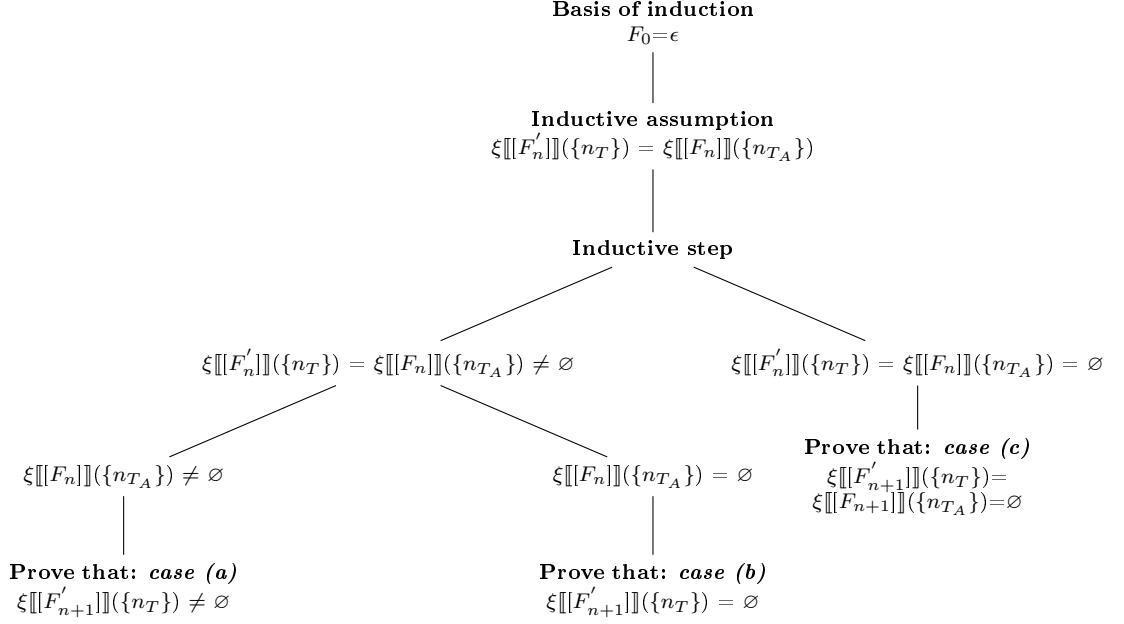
**Basis of induction**
$F_0 = \epsilon$

**Inductive assumption**
$\xi[\![[F_n^{'}]]\!](\{n_T\}) = \xi[\![[F_n]]\!](\{n_{T_A}\})$

**Inductive step**

$\xi[\![[F_n^{'}]]\!](\{n_T\}) = \xi[\![[F_n]]\!](\{n_{T_A}\}) \neq \varnothing$

$\xi[\![[F_n^{'}]]\!](\{n_T\}) = \xi[\![[F_n]]\!](\{n_{T_A}\}) = \varnothing$

$\xi[\![[F_n]]\!](\{n_{T_A}\}) \neq \varnothing$

$\xi[\![[F_n]]\!](\{n_{T_A}\}) = \varnothing$

**Prove that:** ***case (c)***
$\xi[\![[F_{n+1}^{'}]]\!](\{n_T\}) =$
$\xi[\![[F_{n+1}]]\!](\{n_{T_A}\}) = \varnothing$

**Prove that:** ***case (a)***
$\xi[\![[F_{n+1}^{'}]]\!](\{n_T\}) \neq \varnothing$

**Prove that:** ***case (b)***
$\xi[\![[F_{n+1}^{'}]]\!](\{n_T\}) = \varnothing$